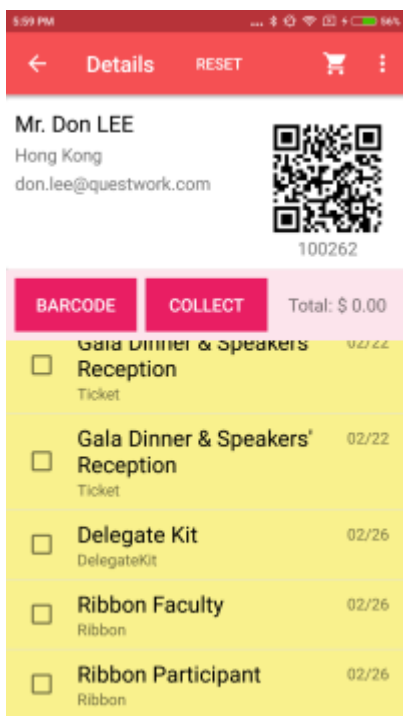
5:59 PM ... 56%

Details RESET

Mr. Don LEE
Hong Kong
don.lee@questwork.com

100262

BARCODE COLLECT Total: $ 0.00

Gala Dinner & Speakers' Reception 02/22
Ticket

Gala Dinner & Speakers' Reception 02/22
Ticket

Delegate Kit 02/26
DelegateKit

Ribbon Faculty 02/26
Ribbon

Ribbon Participant 02/26
Ribbon